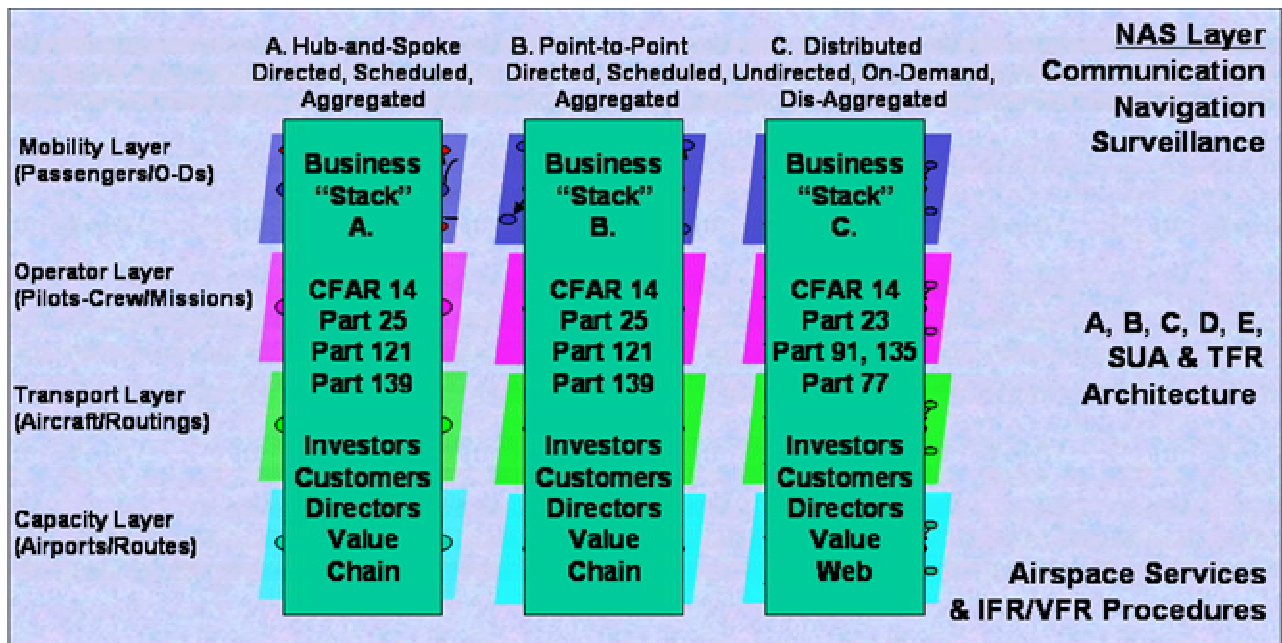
A. Hub-and-Spoke
Directed, Scheduled,
Aggregated

B. Point-to-Point
Directed, Scheduled,
Aggregated

C. Distributed
Undirected, On-Demand,
Dis-Aggregated

NAS Layer
Communication
Navigation
Surveillance

Mobility Layer
(Passengers/O-Ds)

Operator Layer
(Pilots-Crew/Missions)

Transport Layer
(Aircraft/Routings)

Capacity Layer
(Airports/Routes)

Business
"Stack"
A.

CFAR 14
Part 25
Part 121
Part 139

Investors
Customers
Directors
Value
Chain

Business
"Stack"
B.

CFAR 14
Part 25
Part 121
Part 139

Investors
Customers
Directors
Value
Chain

Business
"Stack"
C.

CFAR 14
Part 23
Part 91, 135
Part 77

Investors
Customers
Directors
Value
Web

A, B, C, D, E,
SUA & TFR
Architecture

Airspace Services
& IFR/VFR Procedures